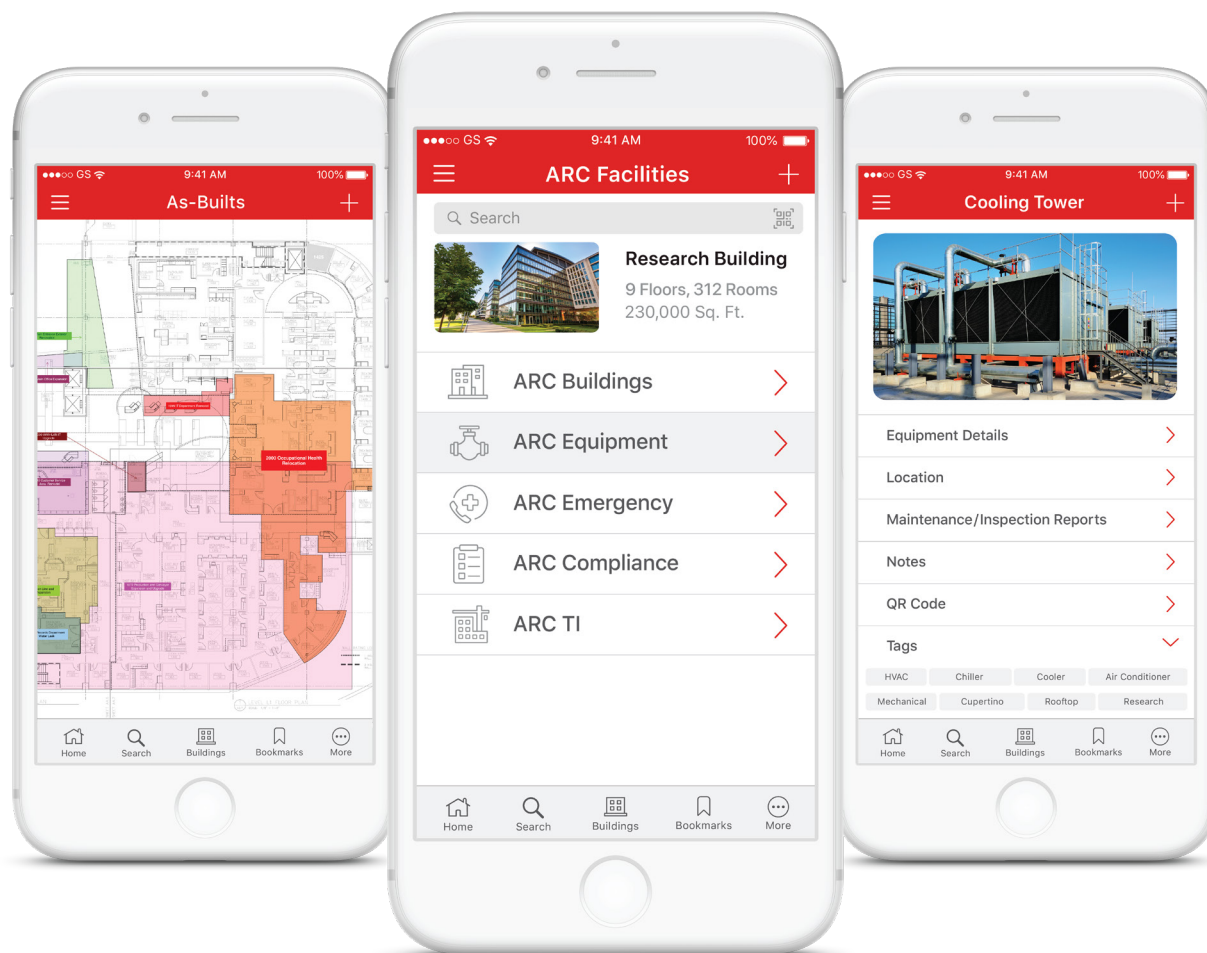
●●●○○ GS
9:41 AM
100%
As-Builts
+

2060 Occupational Health Relocation

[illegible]

Home
Search
Buildings
Bookmarks
More

●●●○○ GS
9:41 AM
100%
ARC Facilities
+

Search

Research Building
9 Floors, 312 Rooms
230,000 Sq. Ft.

ARC Buildings
ARC Equipment
ARC Emergency
ARC Compliance
ARC TI

Home
Search
Buildings
Bookmarks
More

●●●○○ GS
9:41 AM
100%
Cooling Tower
+

Equipment Details
Location
Maintenance/Inspection Reports
Notes
QR Code
Tags

HVAC
Chiller
Cooler
Air Conditioner
Mechanical
Cupertino
Rooftop
Research

Home
Search
Buildings
Bookmarks
More